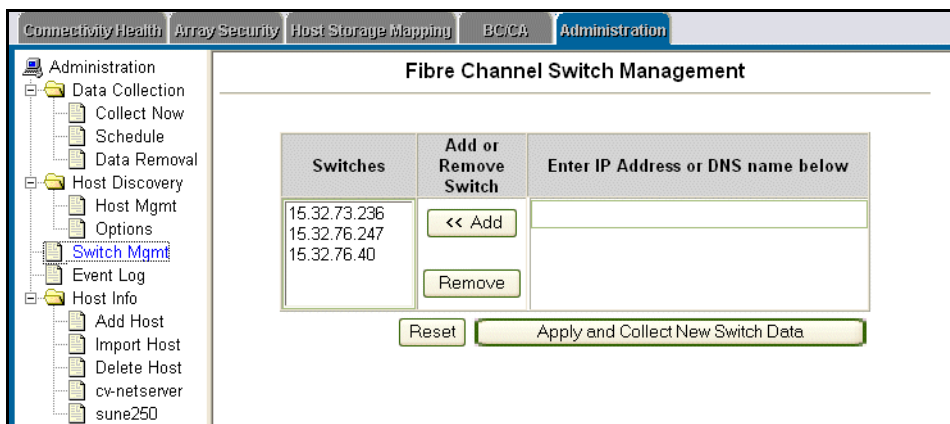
Connectivity Health | Array Security | Host Storage Mapping | BC/CA | Administration

Administration
Data Collection
Collect Now
Schedule
Data Removal
Host Discovery
Host Mgmt
Options
Switch Mgmt
Event Log
Host Info
Add Host
Import Host
Delete Host
cv-netserver
sune250

Fibre Channel Switch Management

| Switches | Add or Remove Switch | Enter IP Address or DNS name below |
|---|---|---|
| 15.32.73.236<br>15.32.76.247<br>15.32.76.40 | << Add<br>Remove | |

Reset | Apply and Collect New Switch Data